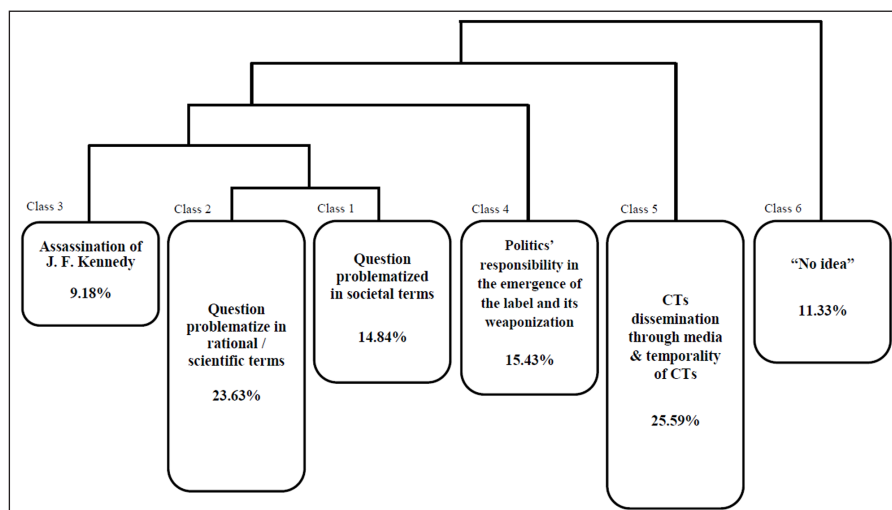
Class 3

Assassination of J. F. Kennedy

9.18%

Class 2

Question problematize in rational / scientific terms

23.63%

Class 1

Question problematized in societal terms

14.84%

Class 4

Politics' responsibility in the emergence of the label and its weaponization

15.43%

Class 5

CTs dissemination through media & temporality of CTs

25.59%

Class 6

"No idea"

11.33%